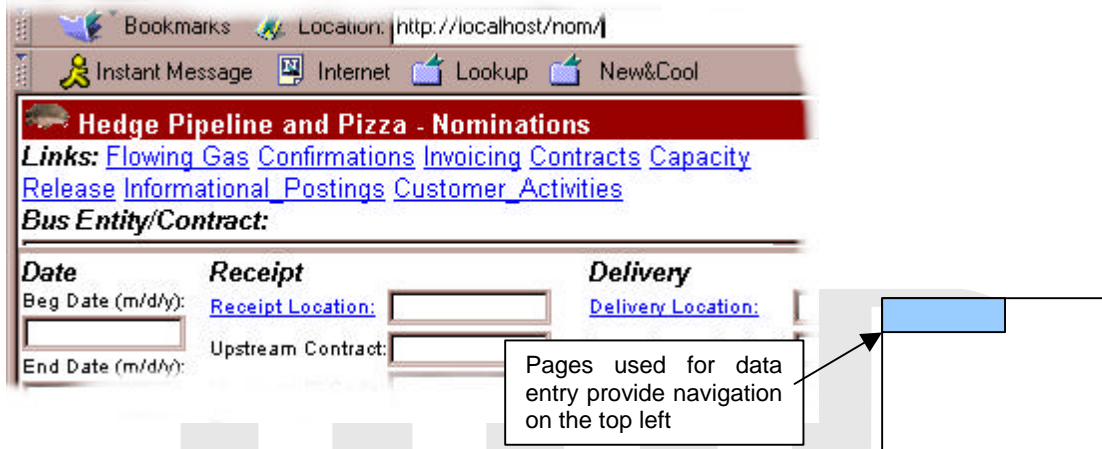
Bookmarks Location: http://localhost/nom/

Instant Message Internet Lookup New&Cool

Hedge Pipeline and Pizza - Nominations

Links: Flowing Gas Confirmations Invoicing Contracts Capacity Release Informational_Postings Customer_Activities

Bus Entity/Contract:

Date

Beg Date (m/d/y):

End Date (m/d/y):

Receipt

Receipt Location:

Upstream Contract:

Delivery

Delivery Location:

Pages used for data entry provide navigation on the top left